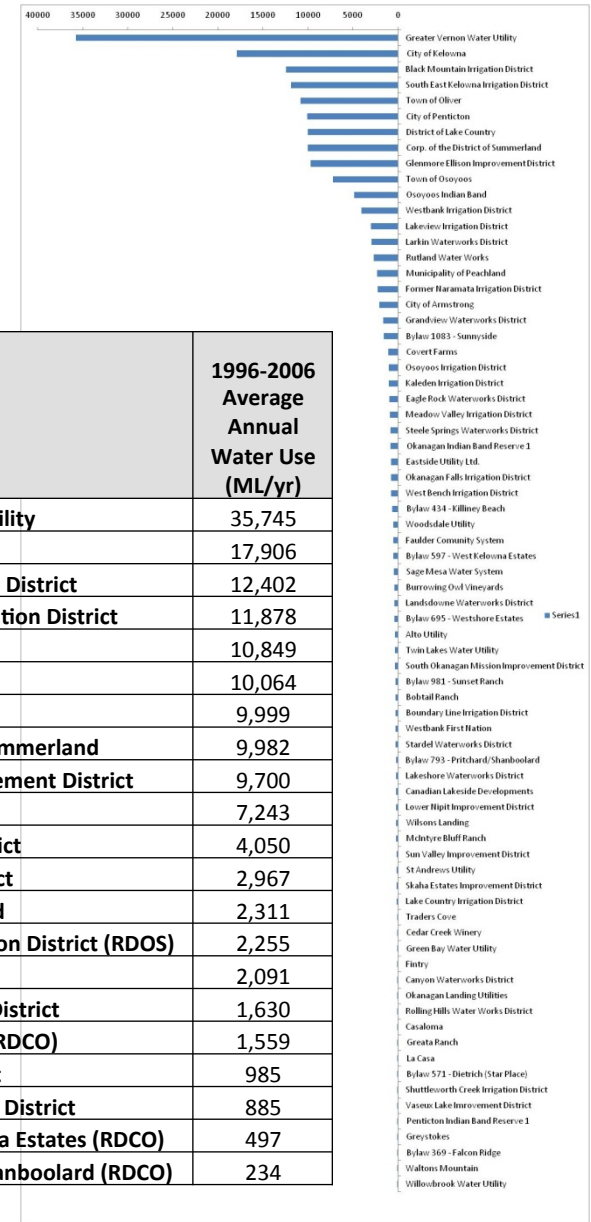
40000 35000 30000 25000 20000 15000 10000 5000 0

Greater Vernon Water Utility
City of Kelowna
Black Mountain Irrigation District
South East Kelowna Irrigation District
Town of Oliver
City of Penticton
District of Lake Country
Corp. of the District of Summerland
Glenmore Ellison Improvement District
Town of Osoyoos
Osoyoos Indian Band
Westbank Irrigation District
Lakeview Irrigation District
Larkin Waterworks District
Rutland Water Works
Municipality of Peachland
Former Naramata Irrigation District
City of Armstrong
Grandview Waterworks District
Bylaw 1083 - Sunnyside
Covert Farms
Osoyoos Irrigation District
Kaleden Irrigation District
Eagle Rock Waterworks District
Meadow Valley Irrigation District
Steele Springs Waterworks District
Okanagan Indian Band Reserve 1
Eastside Utility Ltd.
Okanagan Falls Irrigation District
West Bench Irrigation District
Bylaw 434 - Killiney Beach
Woodsdale Utility
Faulder Comunity System
Bylaw 597 - West Kelowna Estates
Sage Mesa Water System
Burrowing Owl Vineyards
Landsdowne Waterworks District
Bylaw 695 - Westshore Estates
Series1
Alto Utility
Twin Lakes Water Utility
South Okanagan Mission Improvement District
Bylaw 981 - Sunset Ranch
Bobtail Ranch
Boundary Line Irrigation District
Westbank First Nation
Stardel Waterworks District
Bylaw 793 - Pritchard/Shanboolard
Lakeshore Waterworks District
Canadian Lakeside Developments
Lower Nipit Improvement District
Wilsons Landing
McIntyre Bluff Ranch
Sun Valley Improvement District
St Andrews Utility
Skaha Estates Improvement District
Lake Country Irrigation District
Traders Cove
Cedar Creek Winery
Green Bay Water Utility
Fintry
Canyon Waterworks District
Okanagan Landing Utilities
Rolling Hills Water Works District
Casaloma
Greata Ranch
La Casa
Bylaw 571 - Dietrich (Star Place)
Shuttleworth Creek Irrigation District
Vaseux Lake Imrovement District
Penticton Indian Band Reserve 1
Greystokes
Bylaw 369 - Falcon Ridge
Waltons Mountain
Willowbrook Water Utility

| | 1996-2006 Average Annual Water Use (ML/yr) |
|---|---|
| ility | 35,745 |
| | 17,906 |
| District | 12,402 |
| tion District | 11,878 |
| | 10,849 |
| | 10,064 |
| | 9,999 |
| mmerland | 9,982 |
| ement District | 9,700 |
| | 7,243 |
| ict | 4,050 |
| ct | 2,967 |
| d | 2,311 |
| on District (RDOS) | 2,255 |
| | 2,091 |
| District | 1,630 |
| RDCO) | 1,559 |
| | 985 |
| District | 885 |
| a Estates (RDCO) | 497 |
| nboolard (RDCO) | 234 |